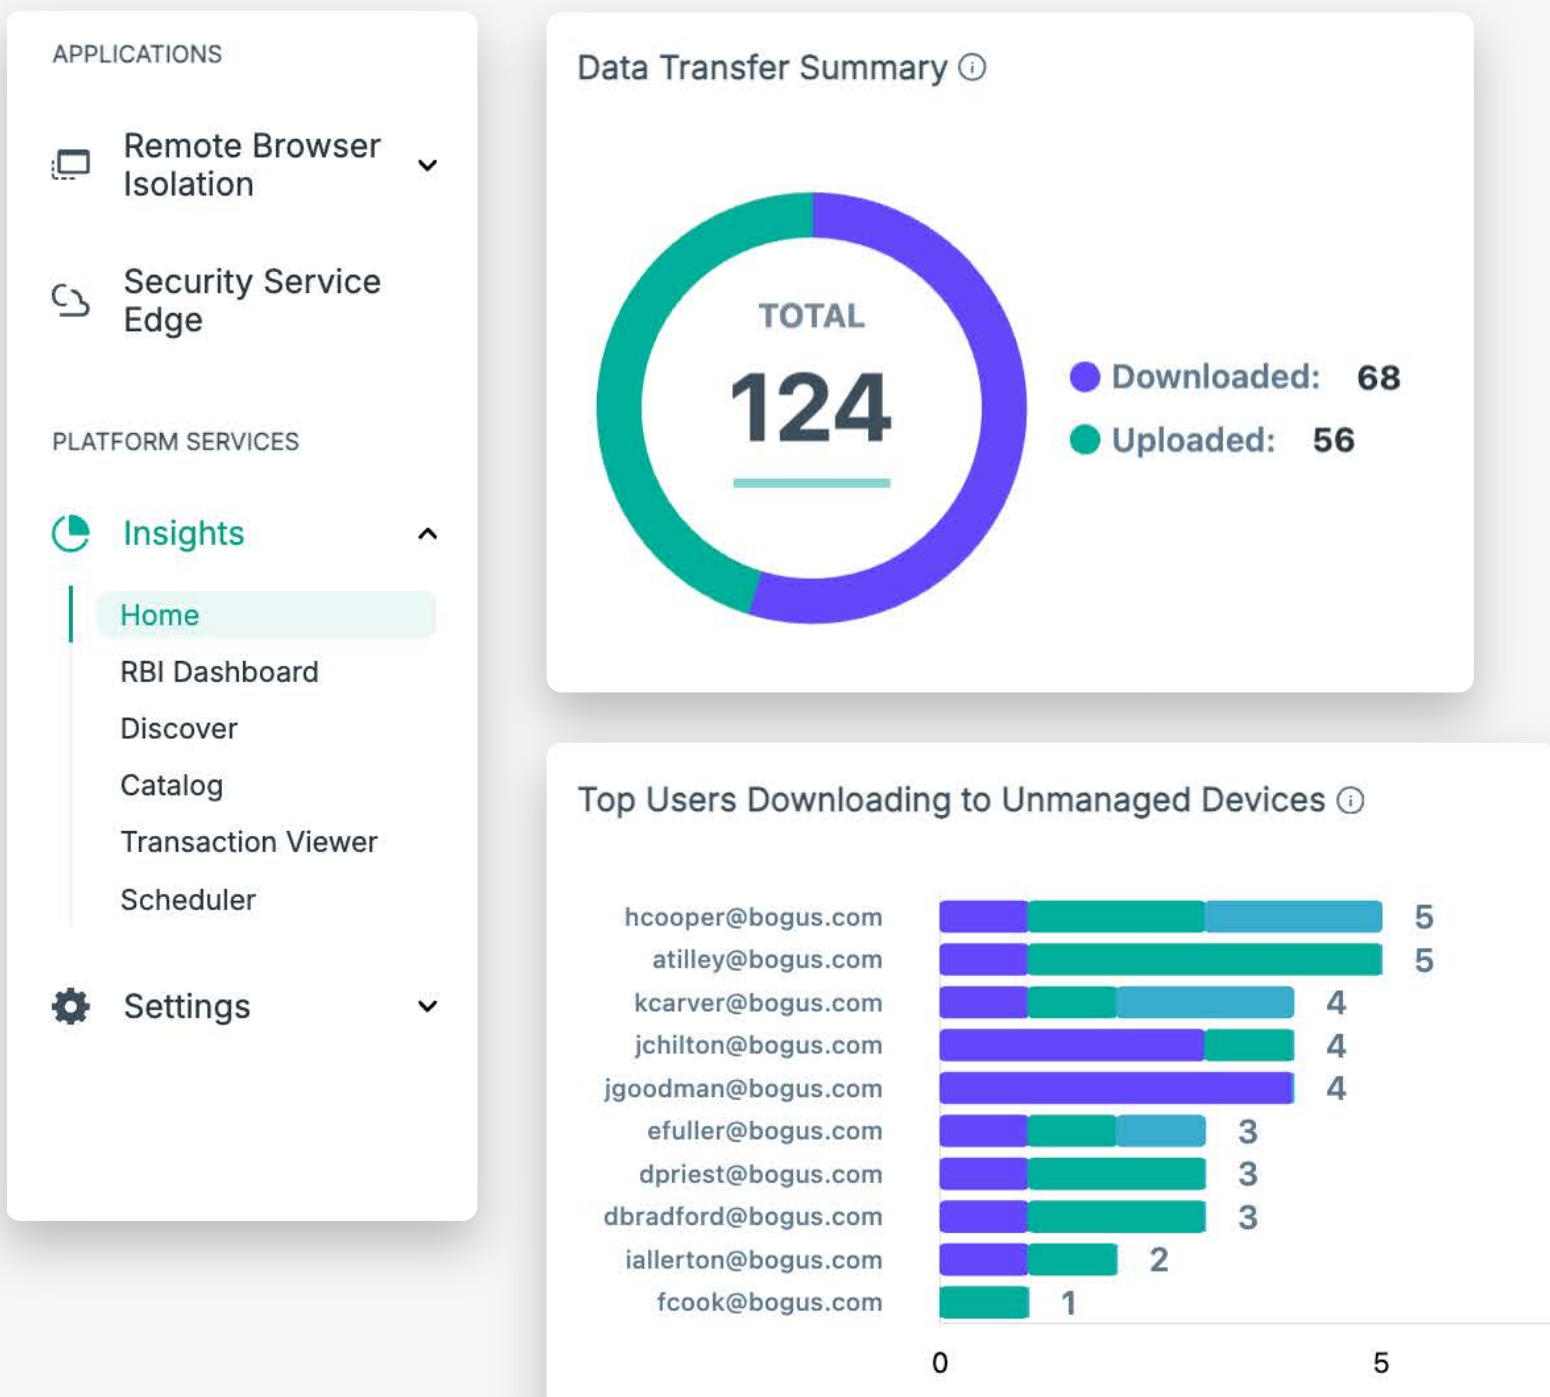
APPLICATIONS

Remote Browser Isolation

Security Service Edge

PLATFORM SERVICES

Insights

Home

RBI Dashboard

Discover

Catalog

Transaction Viewer

Scheduler

Settings

Data Transfer Summary

TOTAL

124

Downloaded: 68

Uploaded: 56

Top Users Downloading to Unmanaged Devices

hcooper@bogus.com 5
atilley@bogus.com 5
kcarver@bogus.com 4
jchilton@bogus.com 4
jgoodman@bogus.com 4
efuller@bogus.com 3
dpriest@bogus.com 3
dbradford@bogus.com 3
iallerton@bogus.com 2
fcook@bogus.com 1

0 5